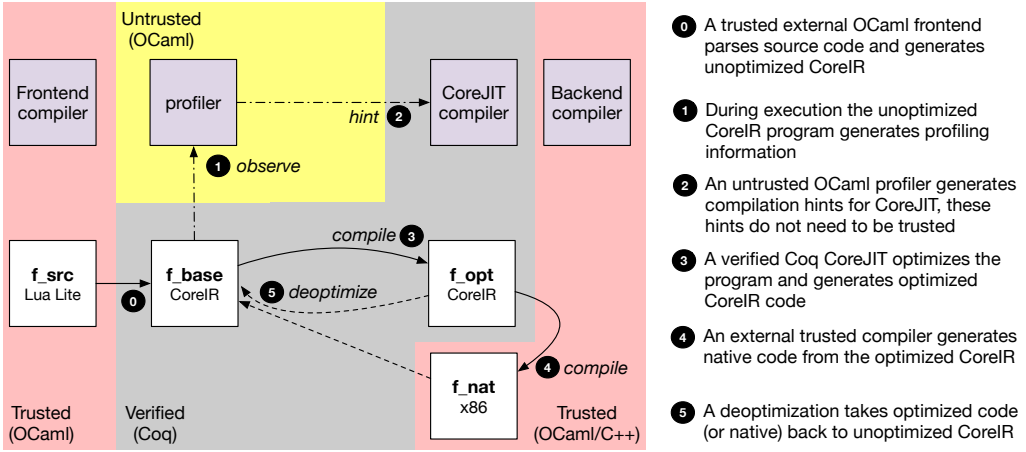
Untrusted (OCaml)

Frontend compiler

profiler

CoreJIT compiler

Backend compiler

hint 2

1 observe

f_src
Lua Lite

0

f_base
CoreIR

compile 3

f_opt
CoreIR

5 deoptimize

4 compile

f_nat
x86

Trusted (OCaml)

Verified (Coq)

Trusted (OCaml/C++)

0 A trusted external OCaml frontend parses source code and generates unoptimized CoreIR

1 During execution the unoptimized CoreIR program generates profiling information

2 An untrusted OCaml profiler generates compilation hints for CoreJIT, these hints do not need to be trusted

3 A verified Coq CoreJIT optimizes the program and generates optimized CoreIR code

4 An external trusted compiler generates native code from the optimized CoreIR

5 A deoptimization takes optimized code (or native) back to unoptimized CoreIR